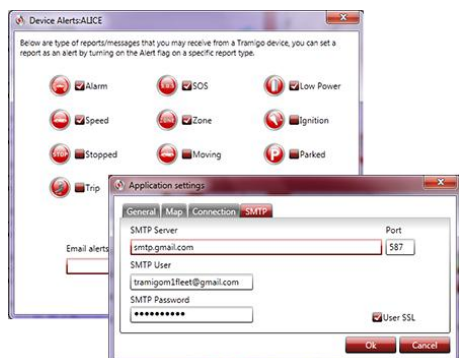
Device Alerts:ALICE

Below are type of reports/messages that you may receive from a Tramigo device, you can set a report as an alert by turning on the Alert flag on a specific report type.

Alarm
SOS
Low Power
Speed
Zone
Ignition
Stopped
Moving
Parked
Trip

Email alerts

Application settings

General
Map
Connection
SMTP

SMTP Server
Port
smtp.gmail.com
587
SMTP User
tramigom1fleet@gmail.com
SMTP Password
•••••••••••
User SSL

Ok
Cancel